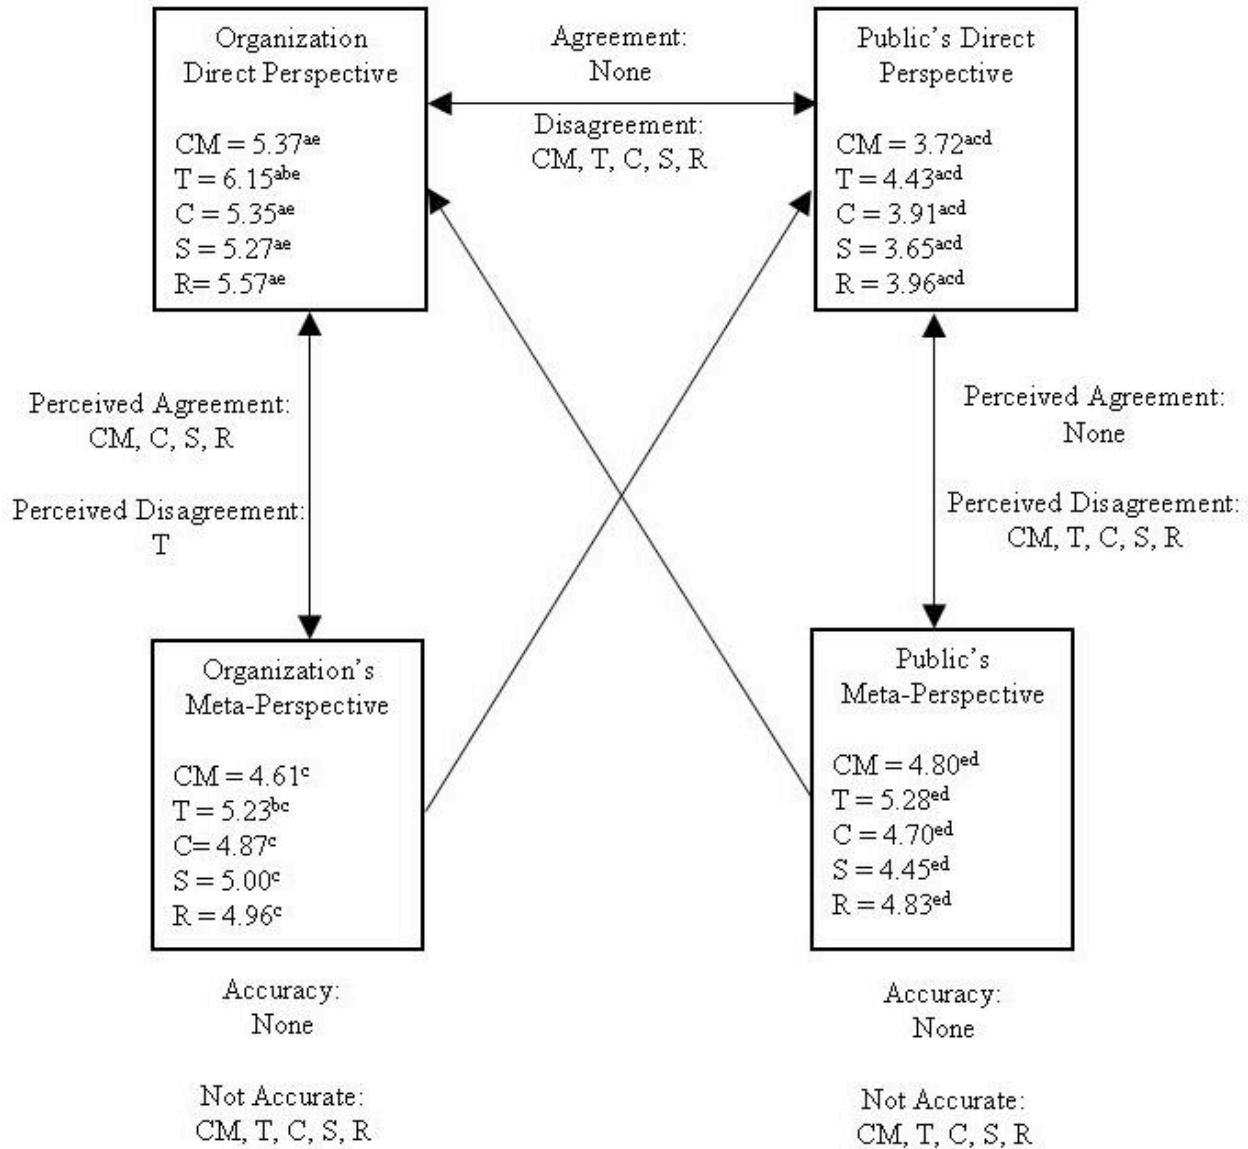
Organization Direct Perspective

CM = $5.37^{ae}$
T = $6.15^{abe}$
C = $5.35^{ae}$
S = $5.27^{ae}$
R= $5.57^{ae}$

Agreement: None

Disagreement: CM, T, C, S, R

Public's Direct Perspective

CM = $3.72^{acd}$
T = $4.43^{acd}$
C = $3.91^{acd}$
S = $3.65^{acd}$
R = $3.96^{acd}$

Perceived Agreement: CM, C, S, R

Perceived Disagreement: T

Perceived Agreement: None

Perceived Disagreement: CM, T, C, S, R

Organization's Meta-Perspective

CM = $4.61^{c}$
T = $5.23^{bc}$
C= $4.87^{c}$
S = $5.00^{c}$
R = $4.96^{c}$

Public's Meta-Perspective

CM = $4.80^{ed}$
T = $5.28^{ed}$
C = $4.70^{ed}$
S = $4.45^{ed}$
R = $4.83^{ed}$

Accuracy: None

Not Accurate: CM, T, C, S, R

Accuracy: None

Not Accurate: CM, T, C, S, R